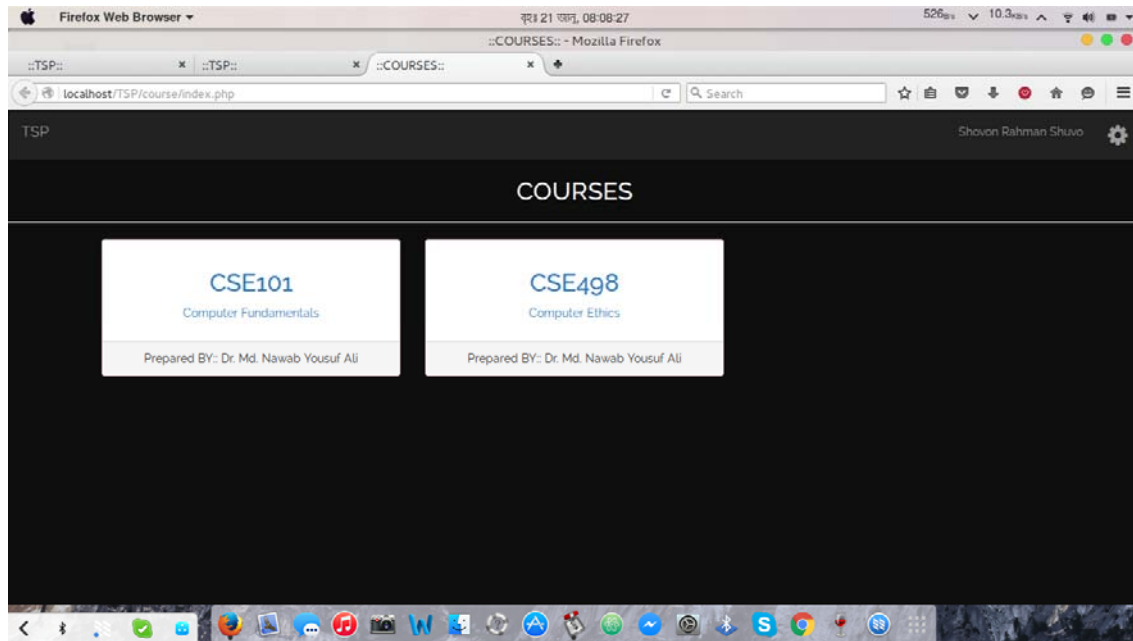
Firefox Web Browser ▾

বুধ 21 জানু, 08:08:27

526B/s 10.3KB/s

::COURSES:: - Mozilla Firefox

::TSP:: ×

::TSP:: ×

::COURSES:: ×

localhost/TSP/course/index.php

Search

TSP

Shovon Rahman Shuvo

COURSES

CSE101

Computer Fundamentals

Prepared BY:: Dr. Md. Nawab Yousuf Ali

CSE498

Computer Ethics

Prepared BY:: Dr. Md. Nawab Yousuf Ali